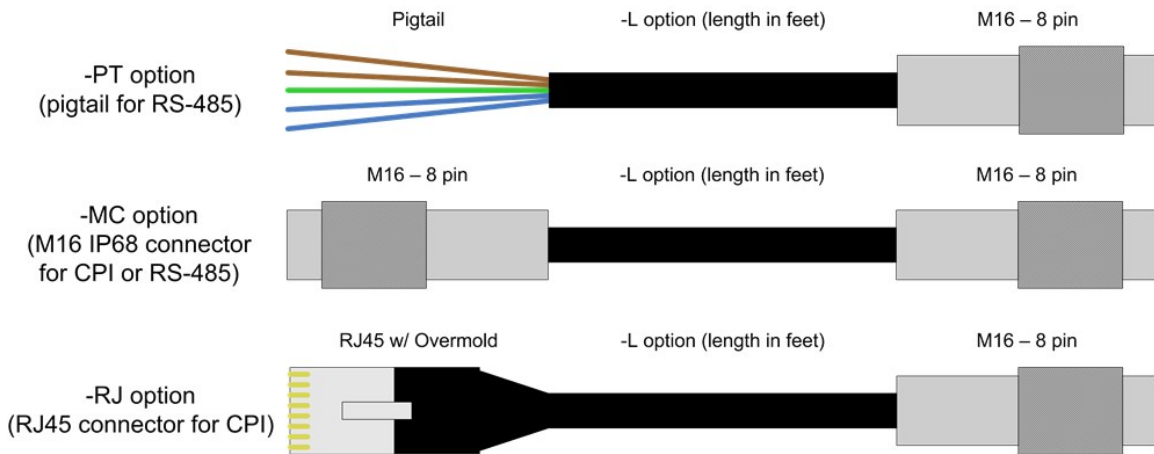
Pigtail

-L option (length in feet)

M16 – 8 pin

-PT option
(pigtail for RS-485)

M16 – 8 pin

-L option (length in feet)

M16 – 8 pin

-MC option
(M16 IP68 connector for CPI or RS-485)

RJ45 w/ Overmold

-L option (length in feet)

M16 – 8 pin

-RJ option
(RJ45 connector for CPI)